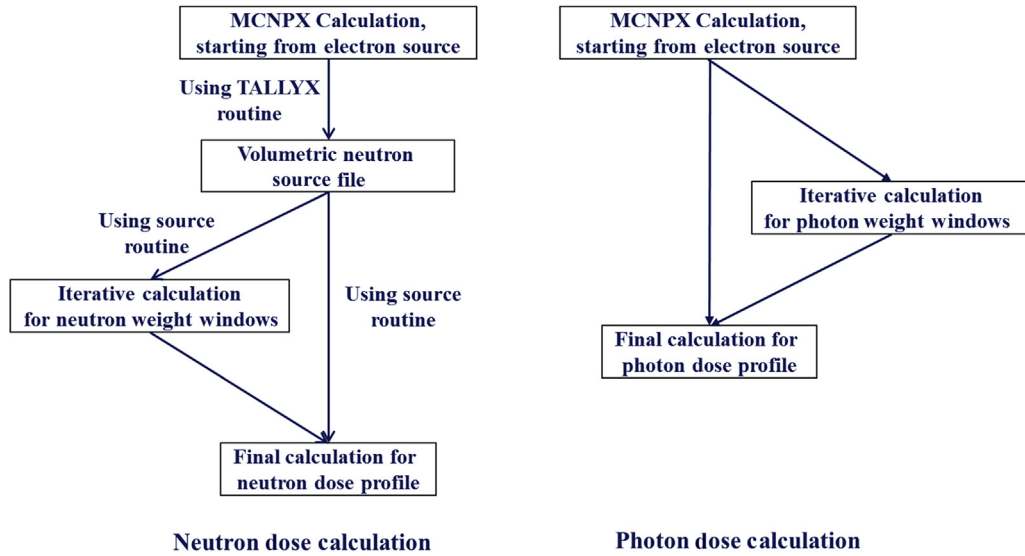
MCNPX Calculation, starting from electron source

Using TALLYX routine

Volumetric neutron source file

Using source routine

Iterative calculation for neutron weight windows

Using source routine

Final calculation for neutron dose profile

Neutron dose calculation

MCNPX Calculation, starting from electron source

Iterative calculation for photon weight windows

Final calculation for photon dose profile

Photon dose calculation